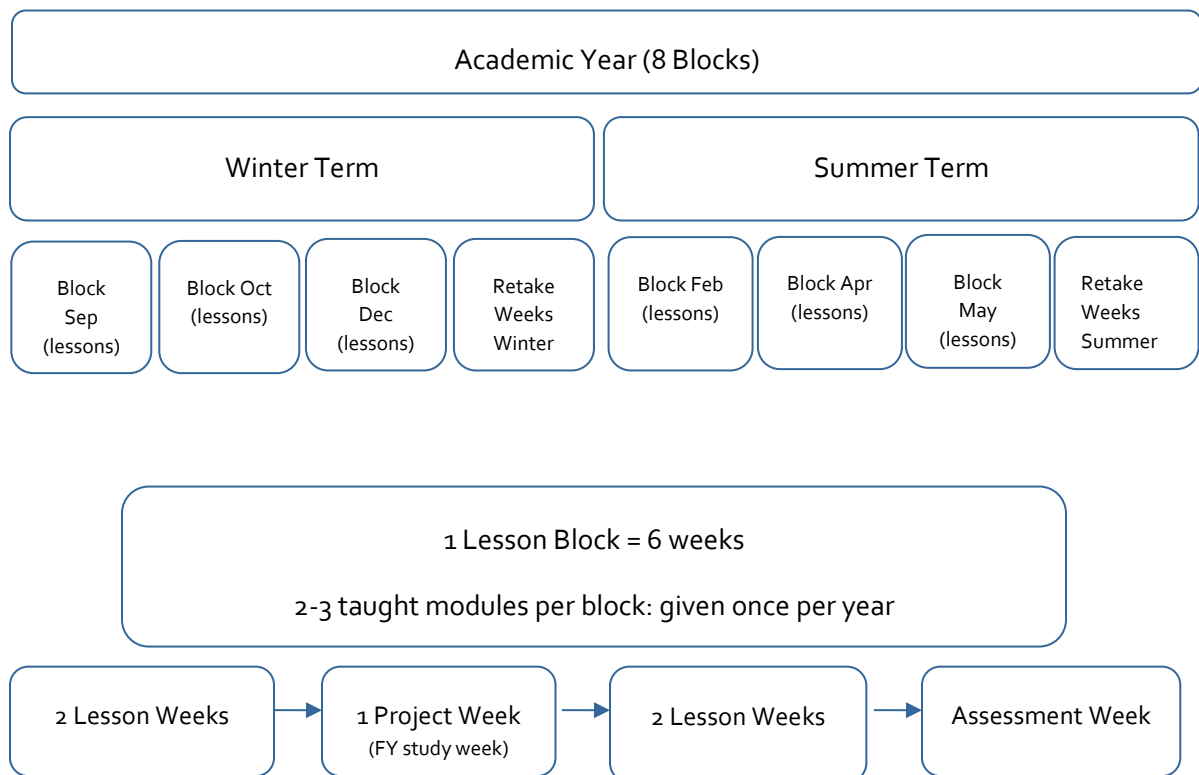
Academic Year (8 Blocks)

Winter Term

Summer Term

Block Sep (lessons)

Block Oct (lessons)

Block Dec (lessons)

Retake Weeks Winter

Block Feb (lessons)

Block Apr (lessons)

Block May (lessons)

Retake Weeks Summer

1 Lesson Block = 6 weeks

2-3 taught modules per block: given once per year

2 Lesson Weeks

1 Project Week (FY study week)

2 Lesson Weeks

Assessment Week